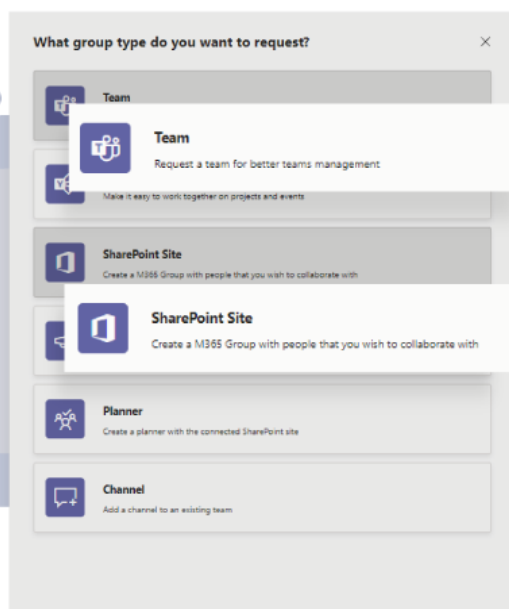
What group type do you want to request?

×

Team

Team

Request a team for better teams management

Make it easy to work together on projects and events

SharePoint Site

Create a M365 Group with people that you wish to collaborate with

SharePoint Site

Create a M365 Group with people that you wish to collaborate with

Planner

Create a planner with the connected SharePoint site

Channel

Add a channel to an existing team